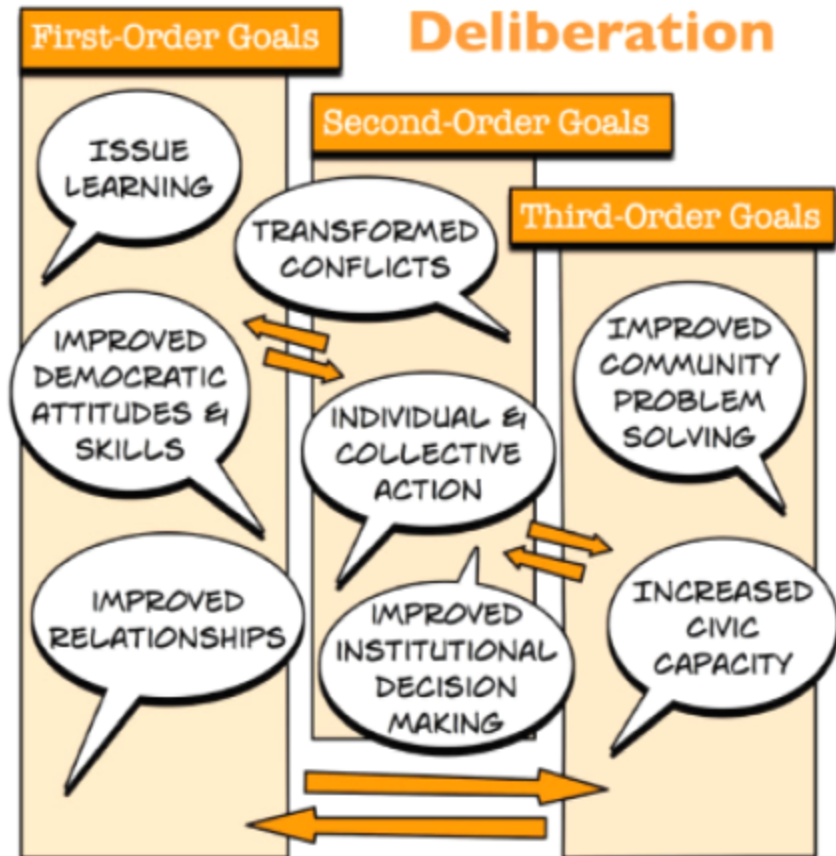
First-Order Goals

Deliberation

Second-Order Goals

Third-Order Goals

ISSUE LEARNING

TRANSFORMED CONFLICTS

IMPROVED DEMOCRATIC ATTITUDES & SKILLS

INDIVIDUAL & COLLECTIVE ACTION

IMPROVED COMMUNITY PROBLEM SOLVING

IMPROVED RELATIONSHIPS

IMPROVED INSTITUTIONAL DECISION MAKING

INCREASED CIVIC CAPACITY